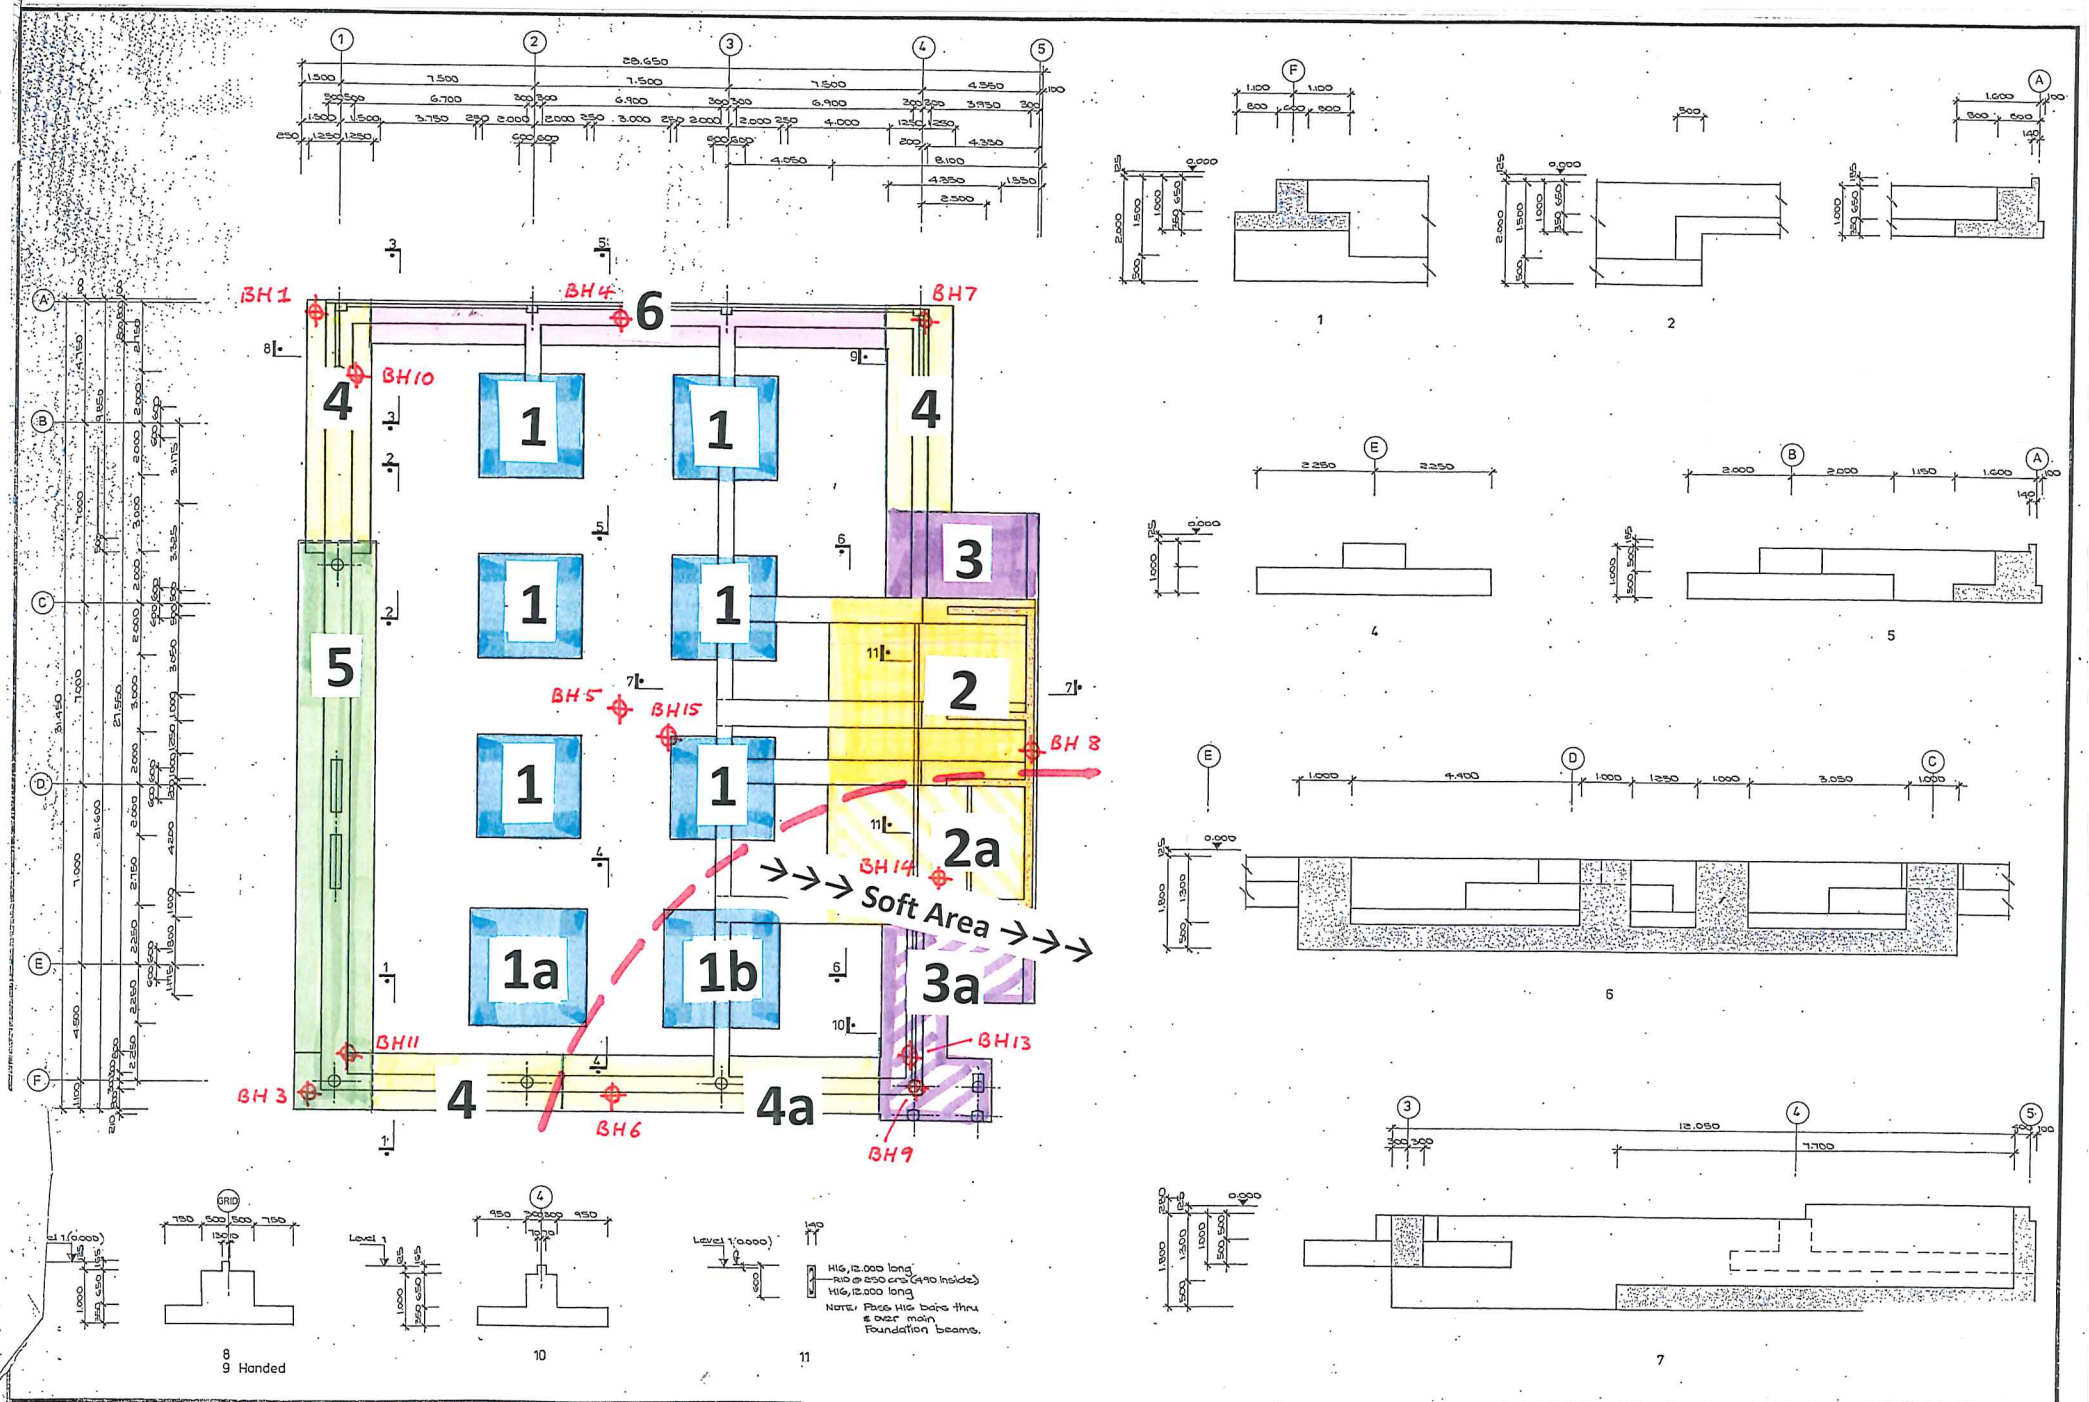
1 2 3 4 5

28.650
1.500 7.500 7.500 7.500 4.350
500 500 6.700 300 300 6.900 300 300 6.900 300 300 3.950 300 100
1.500 1.500 3.750 250 2.000 2.000 350 3.000 250 2.000 2.000 250 4.000 1250 250
250 1.250 1.250 600 600 600 600 200 4.350
4.050 8.100
4.350 1.550
2.500

BH1 BH4 6 BH7
BH10
4 1 1 4
1 1 3
5 1 1 2
BH5 BH15
1 1 BH 8
2a
BH14
Soft Area
1a 1b 3a
BH11 BH13
BH3 4 4a
BH6 BH9

A B C D E F

F
1.100 1.100
800 600 800
0.000
1

500
0.000
2

A
1.600 100
800 600
140

E
2.250 2.250
0.000
4

B A
2.000 2.000 1.150 1.600 100
140
5

E D C
1.000 4.400 1.000 1.250 1.000 3.050 1.000
0.000
6

3 4 5
12.050
300 300
7.700
0.000
7

GRID
750 500 500 750
1300
8
9 Handed

4
950 300 300 950
10

Level 1 (0.000)
H16, 12.000 long
R10 @ 250 crs (490 inside)
H16, 12.000 long
Note: Pass H16 bars thru & over main foundation beams.
11